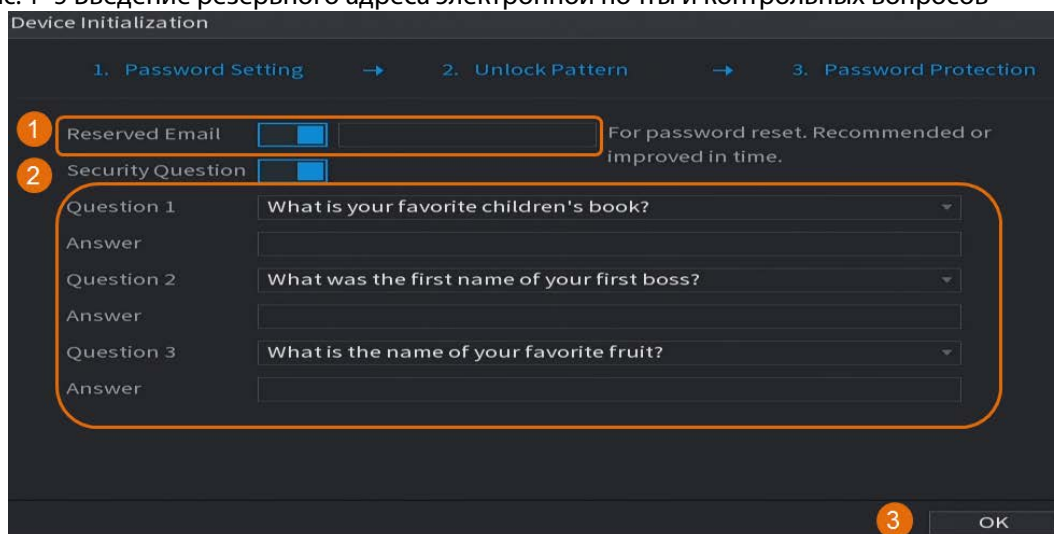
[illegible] Введение резервного адреса электронной почты и контрольных вопросов

Device Initialization

1. Password Setting → 2. Unlock Pattern → 3. Password Protection

1 Reserved Email

For password reset. Recommended or improved in time.

2 Security Question

Question 1 What is your favorite children's book?

Answer

Question 2 What was the first name of your first boss?

Answer

Question 3 What is the name of your favorite fruit?

Answer

3 OK